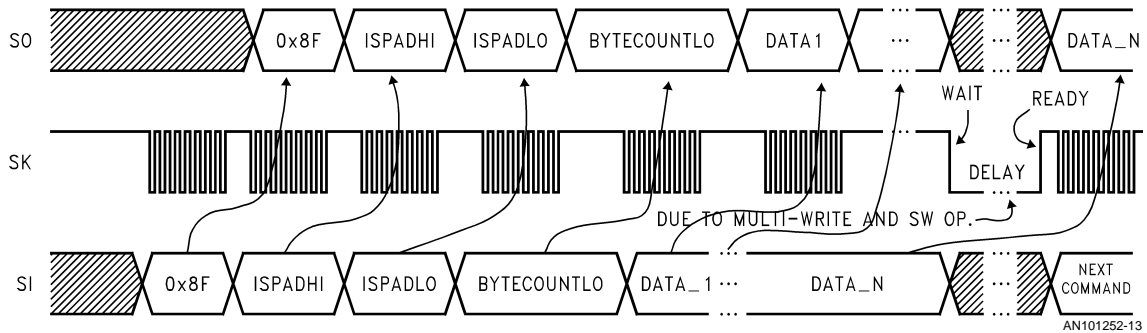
SO 0x8F ISPADHI ISPADLO BYTECOUNTLO DATA 1 ... ... ... DATA_N

WAIT READY

SK

DELAY ...

DUE TO MULTI-WRITE AND SW OP.

SI 0x8F ISPADHI ISPADLO BYTECOUNTLO DATA_1 ... DATA_N ... NEXT COMMAND

AN101252-13